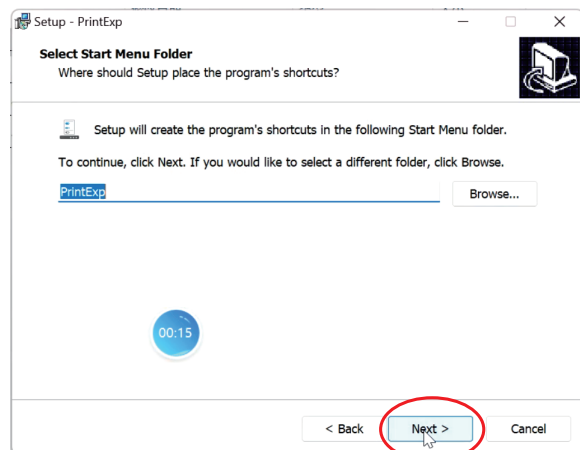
Setup - PrintExp

Select Start Menu Folder
Where should Setup place the program's shortcuts?

Setup will create the program's shortcuts in the following Start Menu folder.

To continue, click Next. If you would like to select a different folder, click Browse.

PrintExp

Browse...

00:15

< Back

Next >

Cancel